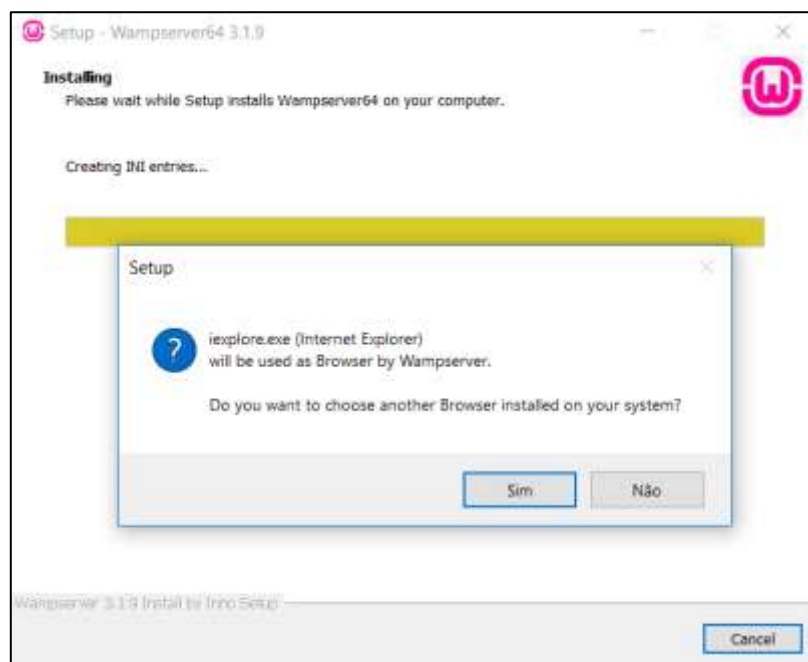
Setup - Wampserver64 3.1.9

Installing
Please wait while Setup installs Wampserver64 on your computer.

Creating INI entries...

Setup

iexplore.exe (Internet Explorer)
will be used as Browser by Wampserver.

Do you want to choose another Browser installed on your system?

Sim Não

Wampserver 3.1.9 Install by Inno Setup

Cancel